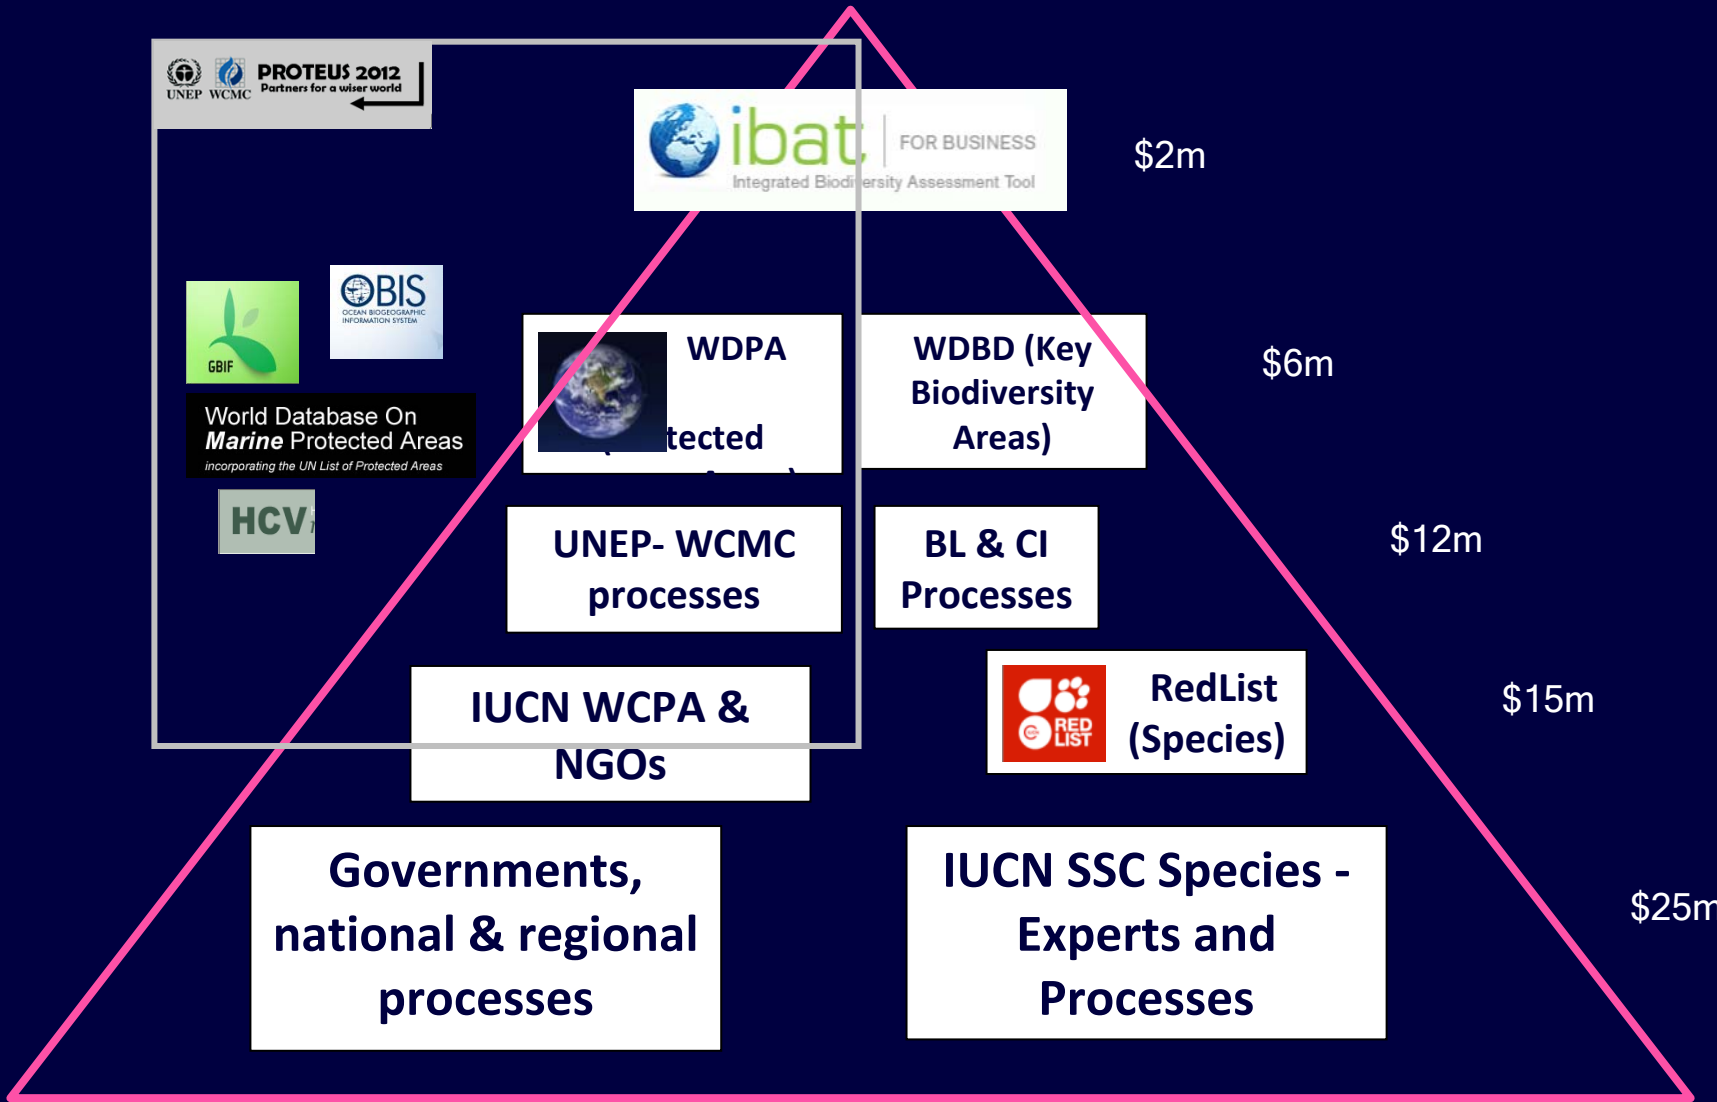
UNEP WCMC PROTEUS 2012 Partners for a wiser world

ibat | FOR BUSINESS
Integrated Biodiversity Assessment Tool

$2m

GBIF

OBIS OCEAN BIOGEOGRAPHIC INFORMATION SYSTEM

World Database On Marine Protected Areas
incorporating the UN List of Protected Areas

HCV

WDPA
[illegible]tected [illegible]

WDBD (Key Biodiversity Areas)

$6m

UNEP- WCMC processes

BL & CI Processes

$12m

IUCN WCPA & NGOs

RED LIST

RedList (Species)

$15m

Governments, national & regional processes

IUCN SSC Species - Experts and Processes

$25m